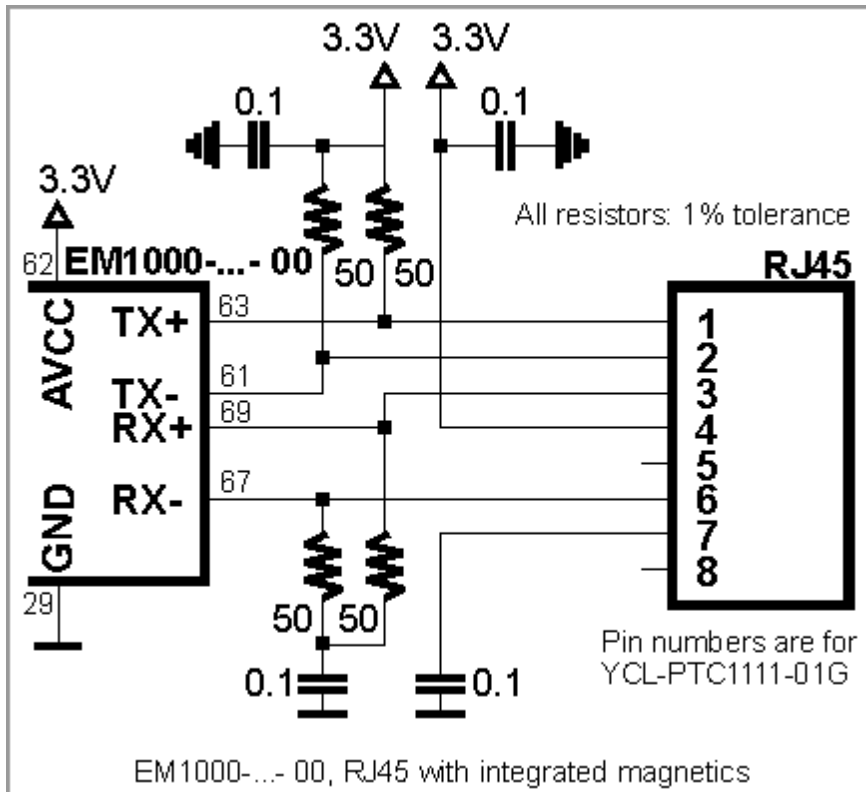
3.3V 3.3V

0.1

0.1

3.3V

All resistors: 1% tolerance

62 EM1000-...- 00

50 50

RJ45

AVCC

TX+ 63

TX- 61

RX+ 69

RX- 67

GND

29

1
2
3
4
5
6
7
8

50 50

0.1

0.1

Pin numbers are for YCL-PTC1111-01G

EM1000-...- 00, RJ45 with integrated magnetics